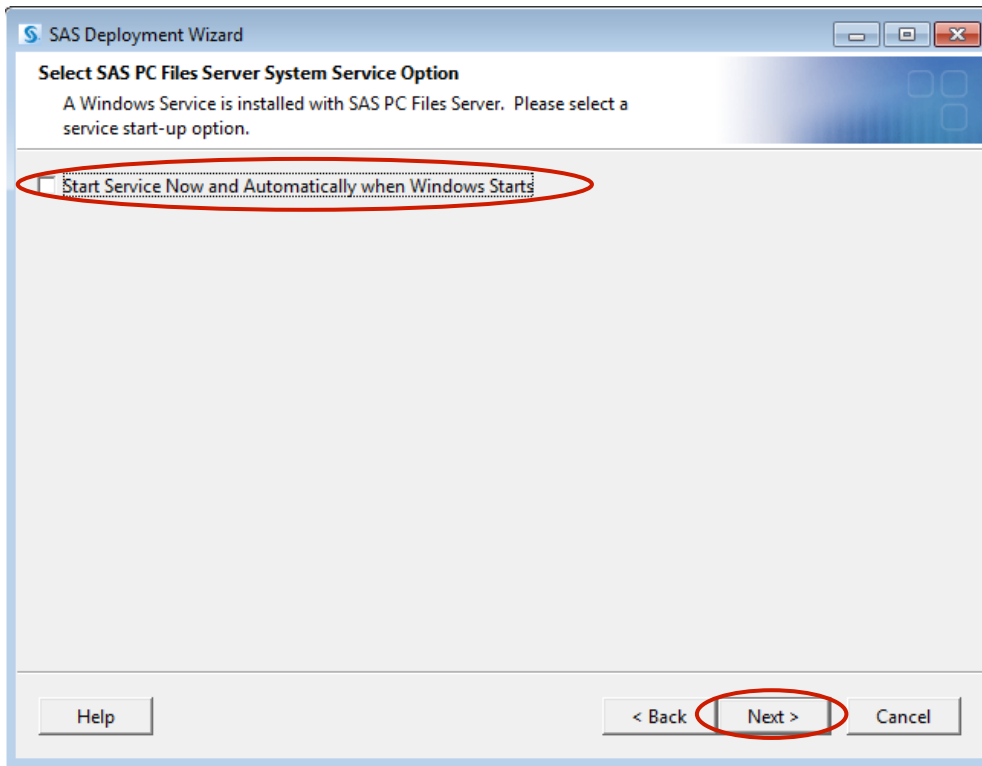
SAS Deployment Wizard

Select SAS PC Files Server System Service Option

A Windows Service is installed with SAS PC Files Server. Please select a service start-up option.

Start Service Now and Automatically when Windows Starts

Help

< Back

Next >

Cancel